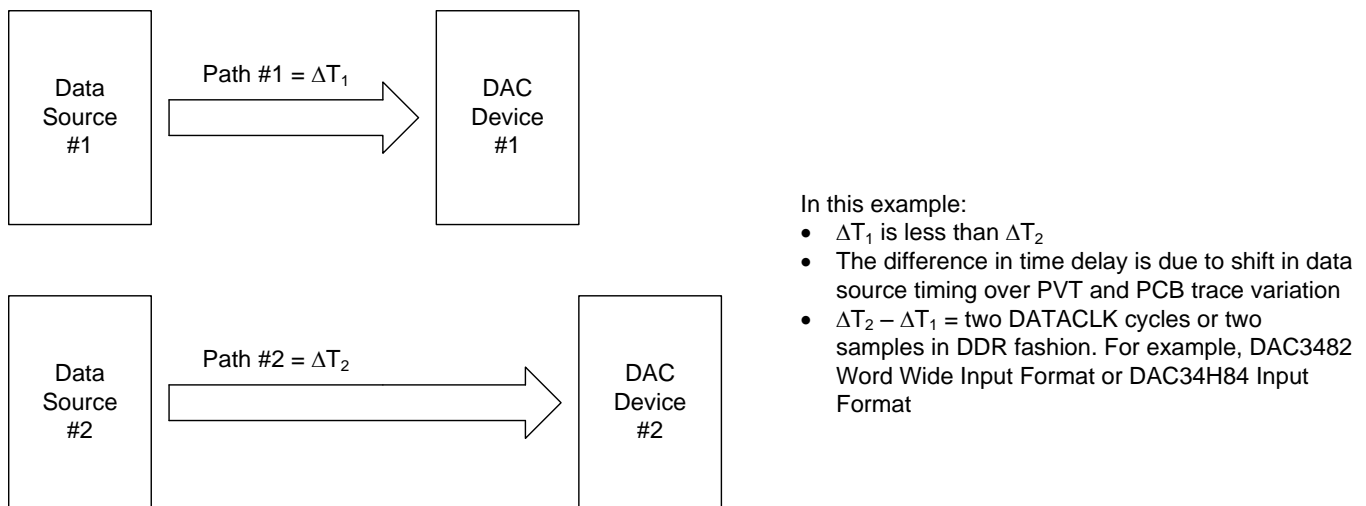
Data Source #1

Path #1 = $\Delta T_1$

DAC Device #1

Data Source #2

Path #2 = $\Delta T_2$

DAC Device #2

In this example:
- $\Delta T_1$ is less than $\Delta T_2$
- The difference in time delay is due to shift in data source timing over PVT and PCB trace variation
- $\Delta T_2 - \Delta T_1$ = two DATACLK cycles or two samples in DDR fashion. For example, DAC3482 Word Wide Input Format or DAC34H84 Input Format